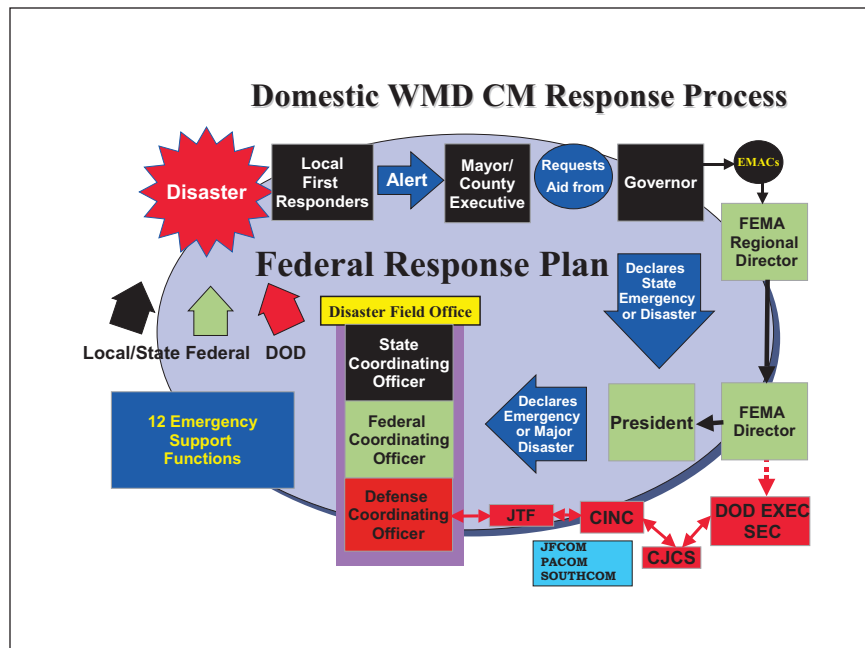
Domestic WMD CM Response Process

Disaster

Local First Responders

Alert

Mayor/ County Executive

Requests Aid from

Governor

EMACs

FEMA Regional Director

Federal Response Plan

Declares State Emergency or Disaster

Local/State

Federal

DOD

Disaster Field Office

State Coordinating Officer

Federal Coordinating Officer

Defense Coordinating Officer

12 Emergency Support Functions

Declares Emergency or Major Disaster

President

FEMA Director

JTF

CINC

DOD EXEC SEC

CJCS

JFCOM
PACOM
SOUTHCOM